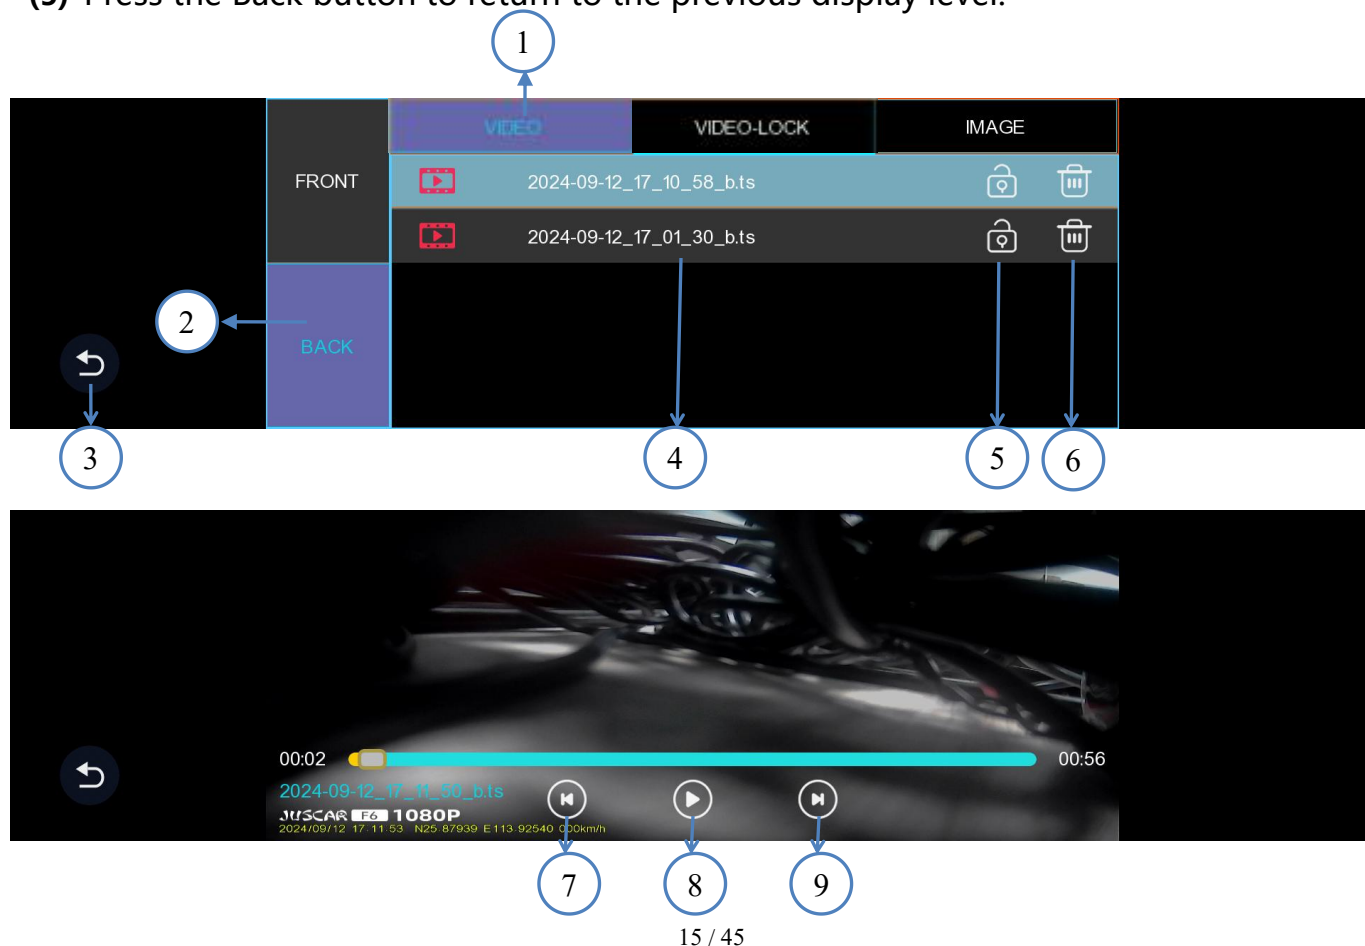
(5) Press the Back button to return to the previous display level.

1

VIDEO | VIDEO-LOCK | IMAGE

FRONT

2024-09-12_17_10_58_b.ts

2024-09-12_17_01_30_b.ts

2

BACK

3

4

5

6

00:02

00:56

2024-09-12_17_11_50_b.ts

JUSCAR F6 1080P

2024/09/12 17:11:53 N25.87939 E113.92540 000km/h

7

8

9

15 / 45